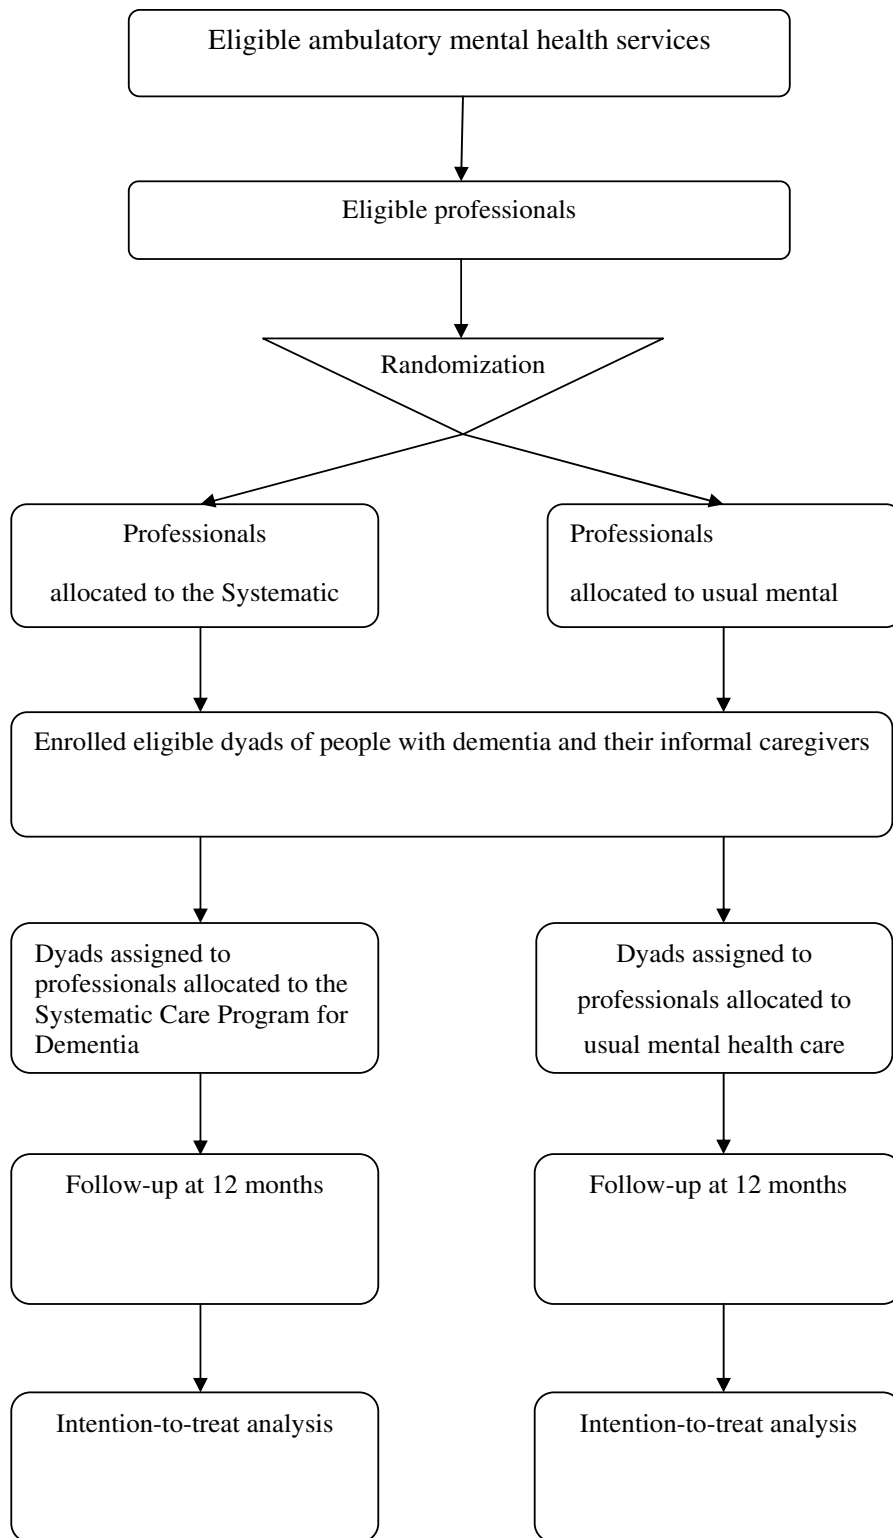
Eligible ambulatory mental health services

Eligible professionals

Randomization

Professionals

allocated to the Systematic

Professionals

allocated to usual mental

Enrolled eligible dyads of people with dementia and their informal caregivers

Dyads assigned to professionals allocated to the Systematic Care Program for Dementia

Dyads assigned to professionals allocated to usual mental health care

Follow-up at 12 months

Follow-up at 12 months

Intention-to-treat analysis

Intention-to-treat analysis